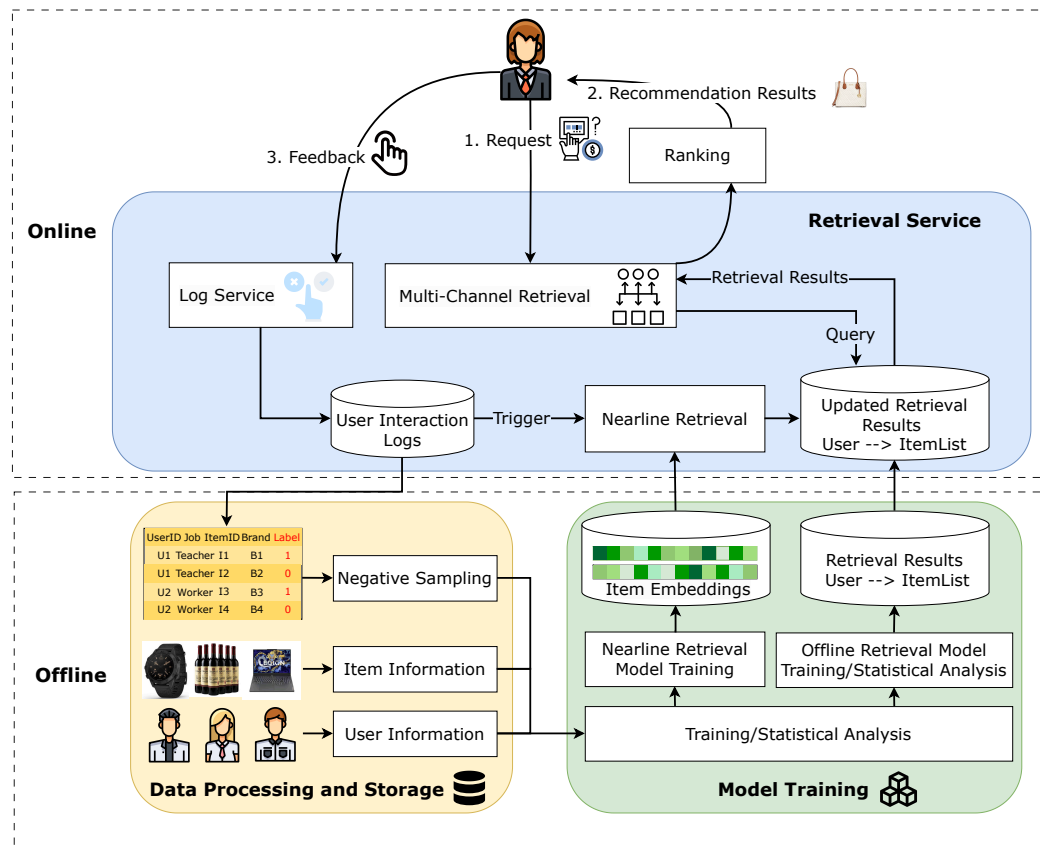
2. Recommendation Results

1. Request

3. Feedback

Ranking

Online

Retrieval Service

Log Service

Multi-Channel Retrieval

Retrieval Results

Query

User Interaction Logs

Trigger

Nearline Retrieval

Updated Retrieval Results
User --> ItemList

| UserID | Job | ItemID | Brand | Label |
|---|---|---|---|---|
| U1 | Teacher | I1 | B1 | 1 |
| U1 | Teacher | I2 | B2 | 0 |
| U2 | Worker | I3 | B3 | 1 |
| U2 | Worker | I4 | B4 | 0 |

Negative Sampling

Item Embeddings

Retrieval Results
User --> ItemList

Offline

Item Information

Nearline Retrieval Model Training

Offline Retrieval Model Training/Statistical Analysis

User Information

Training/Statistical Analysis

Data Processing and Storage

Model Training